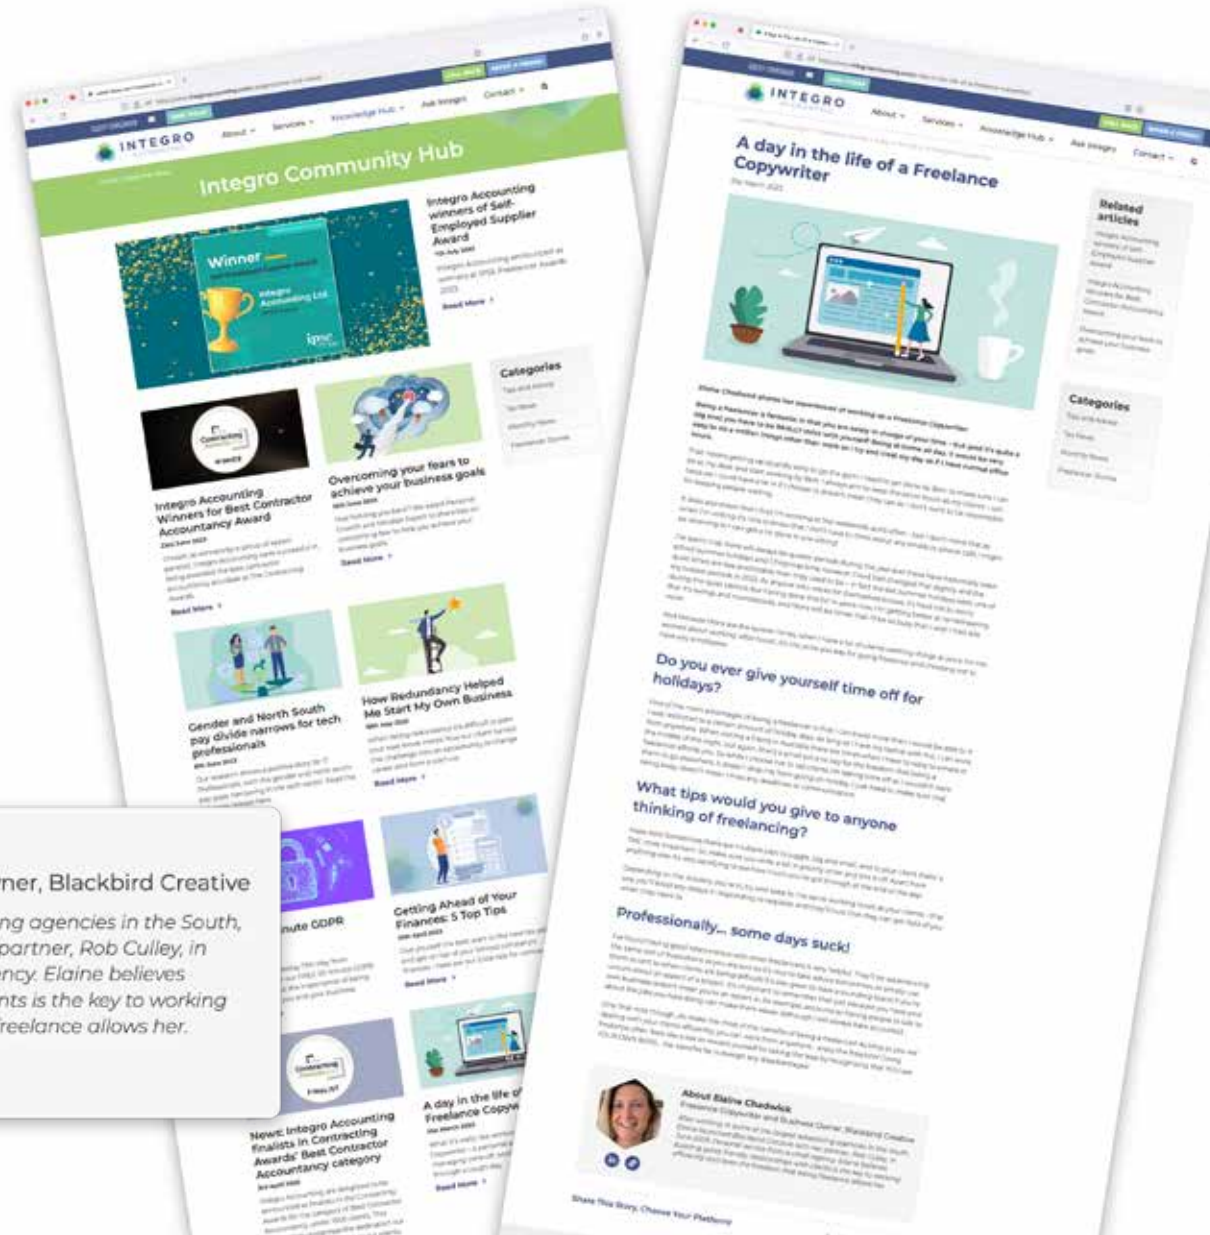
INTEGRO

About Services Knowledge Hub Ask Integro Contact

Integro Community Hub

Winner

Integro Accounting winners of Self-Employed Supplier Award

Read More

Categories

Integro Accounting Winners for Best Contractor Accountancy Award

Read More

Overcoming your fears to achieve your business goals

Read More

Gender and North South pay divide narrows for tech professionals

How Redundancy Helped Me Start My Own Business

Read More

ner, Blackbird Creative

ng agencies in the South, partner, Rob Culley, in ncy. Elaine believes nts is the key to working reelance allows her.

nute GDPR

Getting Ahead of Your Finances: 5 Top Tips

Read More

News: Integro Accounting finalists in Contracting Awards' Best Contractor Accountancy category

A day in the life of Freelance Copyw

Read More

INTEGRO

About Services Knowledge Hub Ask Integro Contact

A day in the life of a Freelance Copywriter

Related articles

Categories

Do you ever give yourself time off for holidays?

What tips would you give to anyone thinking of freelancing?

Professionally... some days suck!

About Elaine Chadwick

Share This Story, Choose Your Platform!